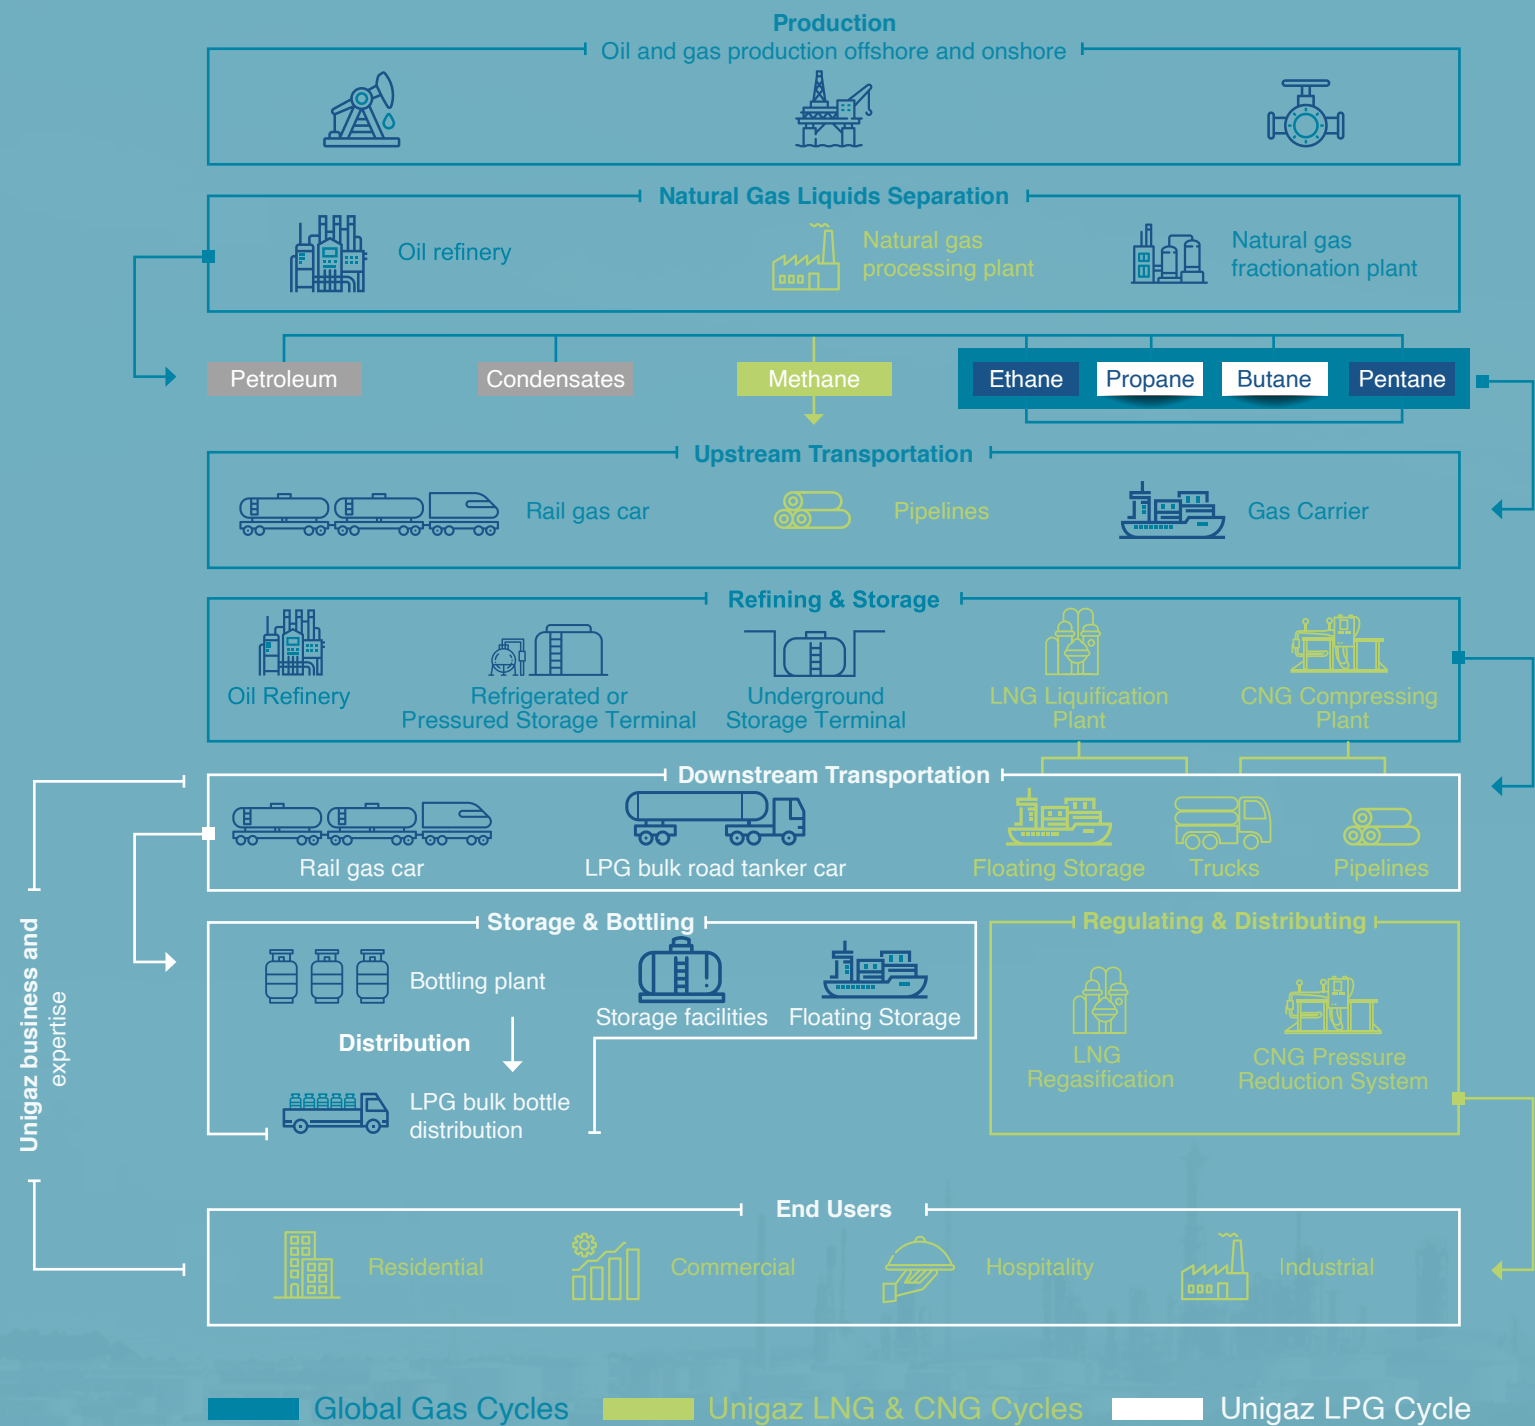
Production
Oil and gas production offshore and onshore

Natural Gas Liquids Separation
Oil refinery
Natural gas processing plant
Natural gas fractionation plant

Petroleum
Condensates
Methane
Ethane
Propane
Butane
Pentane

Upstream Transportation
Rail gas car
Pipelines
Gas Carrier

Refining & Storage
Oil Refinery
Refrigerated or Pressured Storage Terminal
Underground Storage Terminal
LNG Liquification Plant
CNG Compressing Plant

Downstream Transportation
Rail gas car
LPG bulk road tanker car
Floating Storage
Trucks
Pipelines

Storage & Bottling
Bottling plant
Storage facilities
Floating Storage
Distribution
LPG bulk bottle distribution

Regulating & Distributing
LNG Regasification
CNG Pressure Reduction System

Unigaz business and expertise

End Users
Residential
Commercial
Hospitality
Industrial

Global Gas Cycles
Unigaz LNG & CNG Cycles
Unigaz LPG Cycle